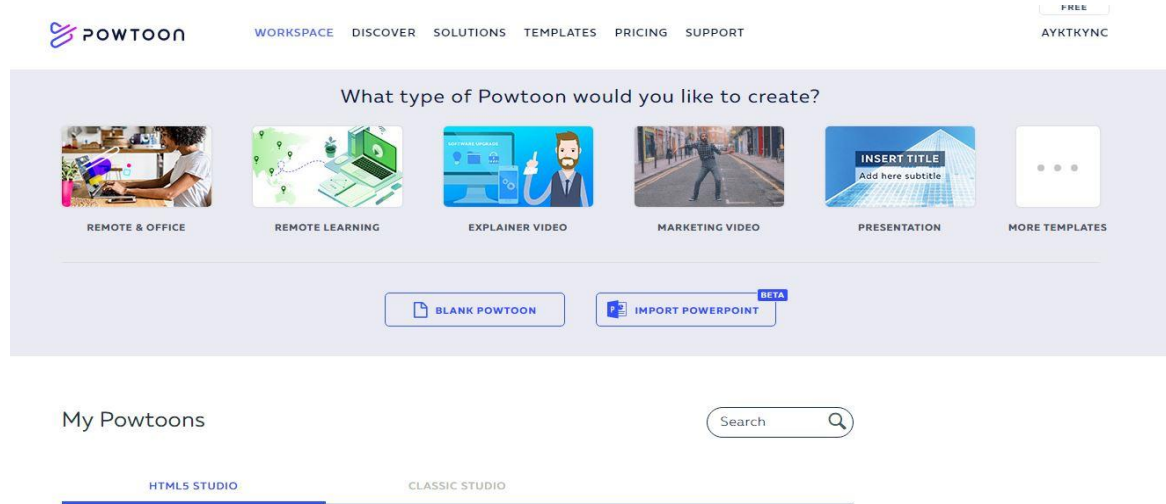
POWTOON WORKSPACE DISCOVER SOLUTIONS TEMPLATES PRICING SUPPORT FREE AYKTKYNC

What type of Powtoon would you like to create?

REMOTE & OFFICE

REMOTE LEARNING

SOFTWARE UPGRADE
EXPLAINER VIDEO

MARKETING VIDEO

INSERT TITLE
Add here subtitle
PRESENTATION

• • •
MORE TEMPLATES

BLANK POWTOON

BETA
IMPORT POWERPOINT

My Powtoons

Search

HTML5 STUDIO

CLASSIC STUDIO